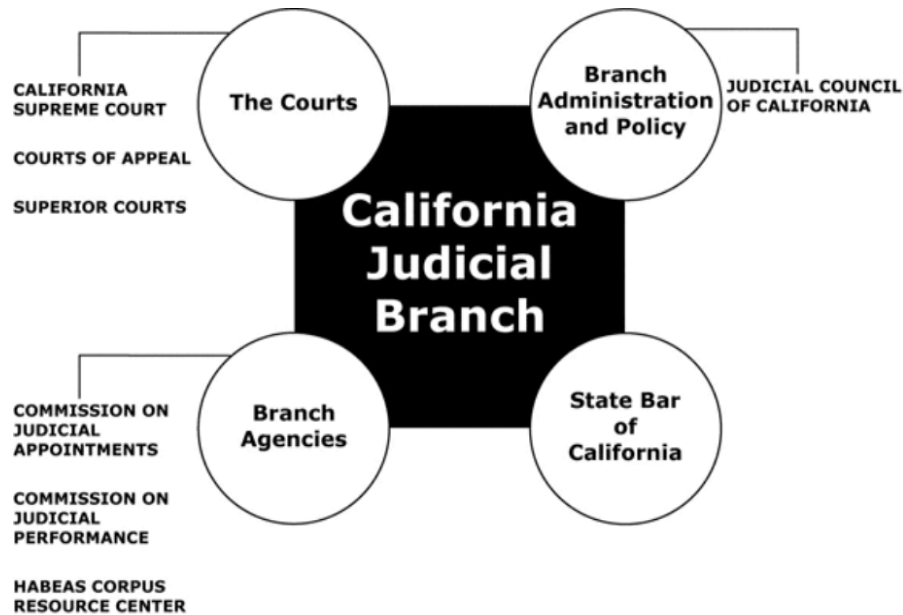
California Judicial Branch

The Courts

CALIFORNIA SUPREME COURT

COURTS OF APPEAL

SUPERIOR COURTS

Branch Administration and Policy

JUDICIAL COUNCIL OF CALIFORNIA

Branch Agencies

COMMISSION ON JUDICIAL APPOINTMENTS

COMMISSION ON JUDICIAL PERFORMANCE

HABEAS CORPUS RESOURCE CENTER

State Bar of California